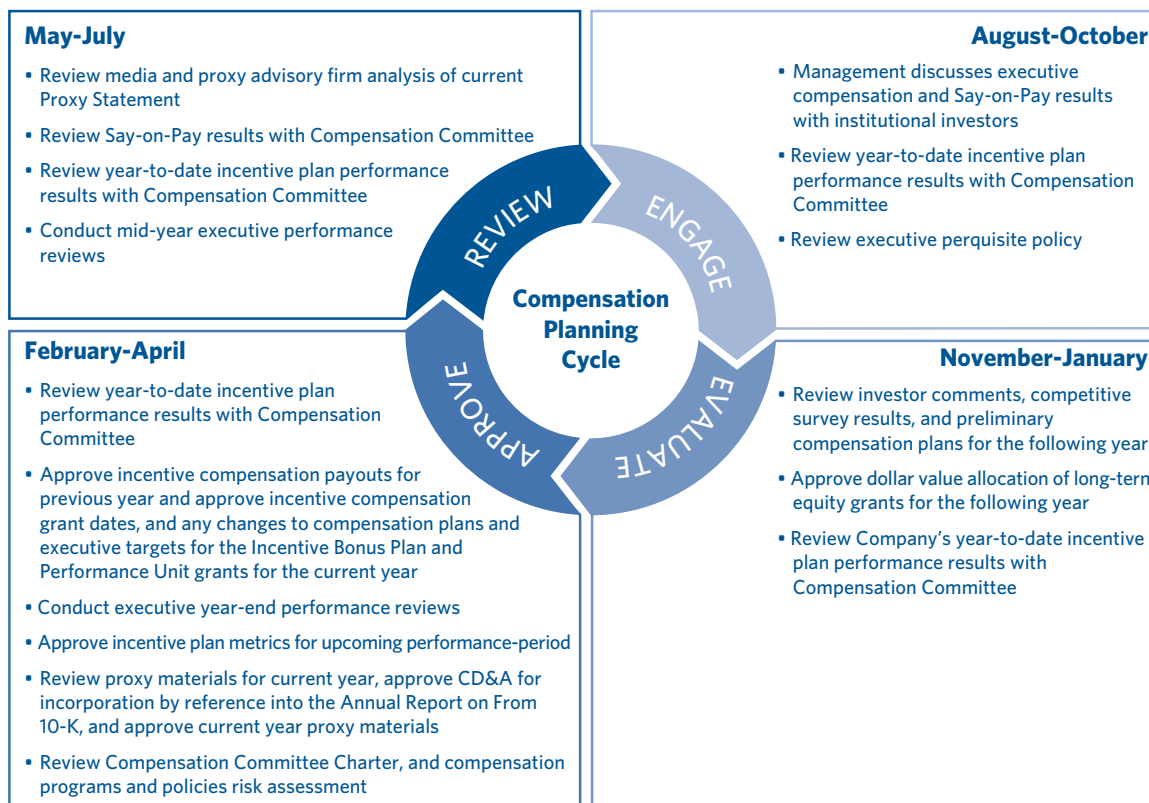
**May-July**

• Review media and proxy advisory firm analysis of current Proxy Statement
• Review Say-on-Pay results with Compensation Committee
• Review year-to-date incentive plan performance results with Compensation Committee
• Conduct mid-year executive performance reviews

**August-October**

• Management discusses executive compensation and Say-on-Pay results with institutional investors
• Review year-to-date incentive plan performance results with Compensation Committee
• Review executive perquisite policy

REVIEW

ENGAGE

Compensation Planning Cycle

EVALUATE

APPROVE

**February-April**

• Review year-to-date incentive plan performance results with Compensation Committee
• Approve incentive compensation payouts for previous year and approve incentive compensation grant dates, and any changes to compensation plans and executive targets for the Incentive Bonus Plan and Performance Unit grants for the current year
• Conduct executive year-end performance reviews
• Approve incentive plan metrics for upcoming performance-period
• Review proxy materials for current year, approve CD&A for incorporation by reference into the Annual Report on From 10-K, and approve current year proxy materials
• Review Compensation Committee Charter, and compensation programs and policies risk assessment

**November-January**

• Review investor comments, competitive survey results, and preliminary compensation plans for the following year
• Approve dollar value allocation of long-term equity grants for the following year
• Review Company's year-to-date incentive plan performance results with Compensation Committee